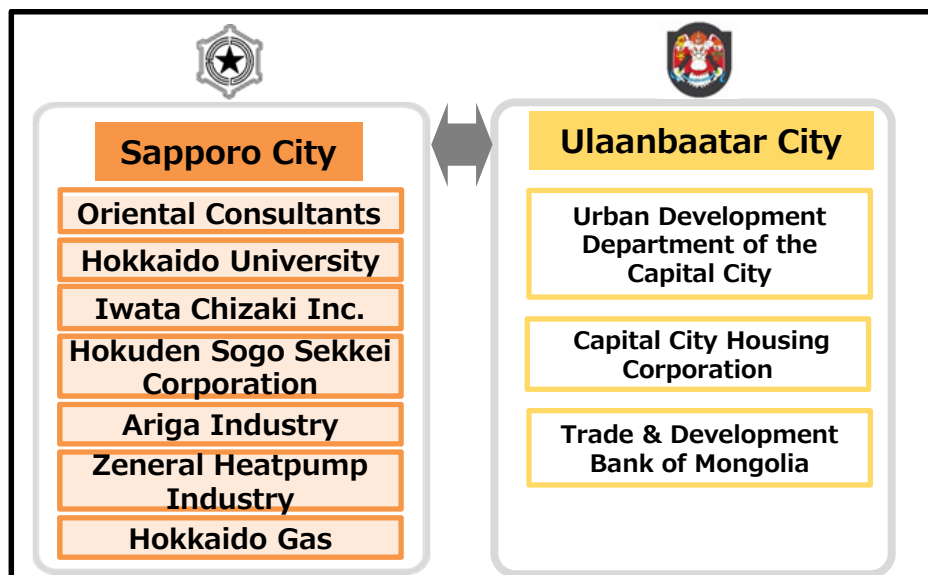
Sapporo City

Oriental Consultants

Hokkaido University

Iwata Chizaki Inc.

Hokuden Sogo Sekkei Corporation

Ariga Industry

Zeneral Heatpump Industry

Hokkaido Gas

Ulaanbaatar City

Urban Development Department of the Capital City

Capital City Housing Corporation

Trade & Development Bank of Mongolia